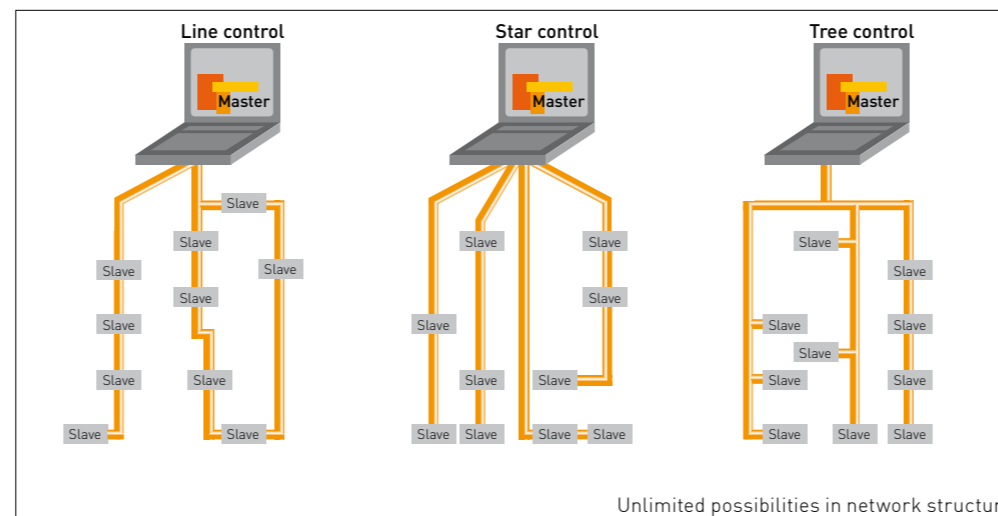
Line control

Master

Slave
Slave
Slave
Slave
Slave
Slave
Slave
Slave
Slave
Slave

Star control

Master

Slave
Slave
Slave
Slave
Slave
Slave
Slave
Slave
Slave
Slave

Tree control

Master

Slave
Slave
Slave
Slave
Slave
Slave
Slave
Slave
Slave
Slave
Slave

Unlimited possibilities in network structur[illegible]